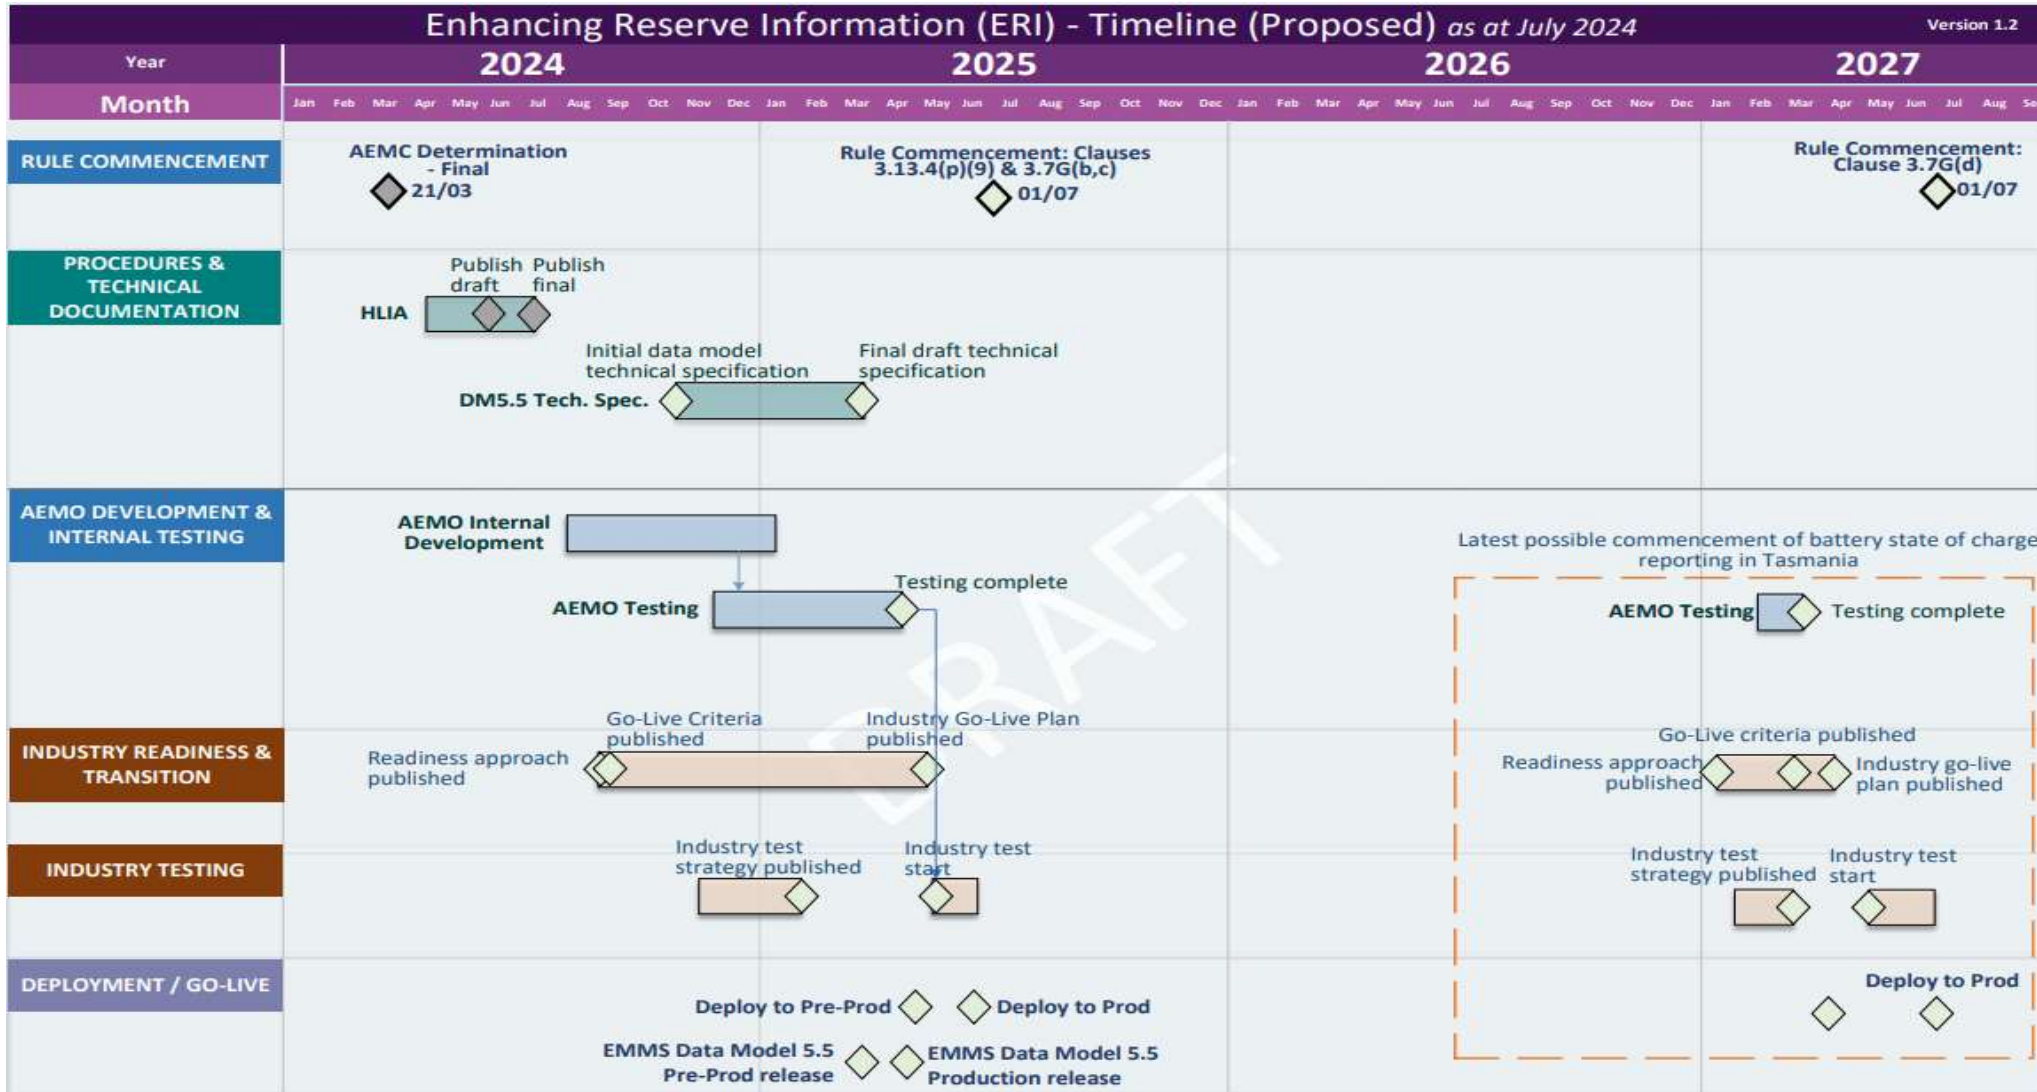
Enhancing Reserve Information (ERI) - Timeline (Proposed) as at July 2024

Version 1.2

| Year | 2024 | 2025 | 2026 | 2027 |
|---|---|---|---|---|
| Month | Jan Feb Mar Apr May Jun Jul Aug Sep Oct Nov Dec | Jan Feb Mar Apr May Jun Jul Aug Sep Oct Nov Dec | Jan Feb Mar Apr May Jun Jul Aug Sep Oct Nov Dec | Jan Feb Mar Apr May Jun Jul Aug Se |

RULE COMMENCEMENT

AEMC Determination - Final 21/03

Rule Commencement: Clauses 3.13.4(p)(9) & 3.7G(b,c) 01/07

Rule Commencement: Clause 3.7G(d) 01/07

PROCEDURES & TECHNICAL DOCUMENTATION

HLIA

Publish draft

Publish final

Initial data model technical specification

Final draft technical specification

DM5.5 Tech. Spec.

AEMO DEVELOPMENT & INTERNAL TESTING

AEMO Internal Development

AEMO Testing

Testing complete

Latest possible commencement of battery state of charge reporting in Tasmania

AEMO Testing

Testing complete

INDUSTRY READINESS & TRANSITION

Readiness approach published

Go-Live Criteria published

Industry Go-Live Plan published

Go-Live criteria published

Readiness approach published

Industry go-live plan published

INDUSTRY TESTING

Industry test strategy published

Industry test start

Industry test strategy published

Industry test start

DEPLOYMENT / GO-LIVE

Deploy to Pre-Prod

Deploy to Prod

EMMS Data Model 5.5 Pre-Prod release

EMMS Data Model 5.5 Production release

Deploy to Prod

DRAFT